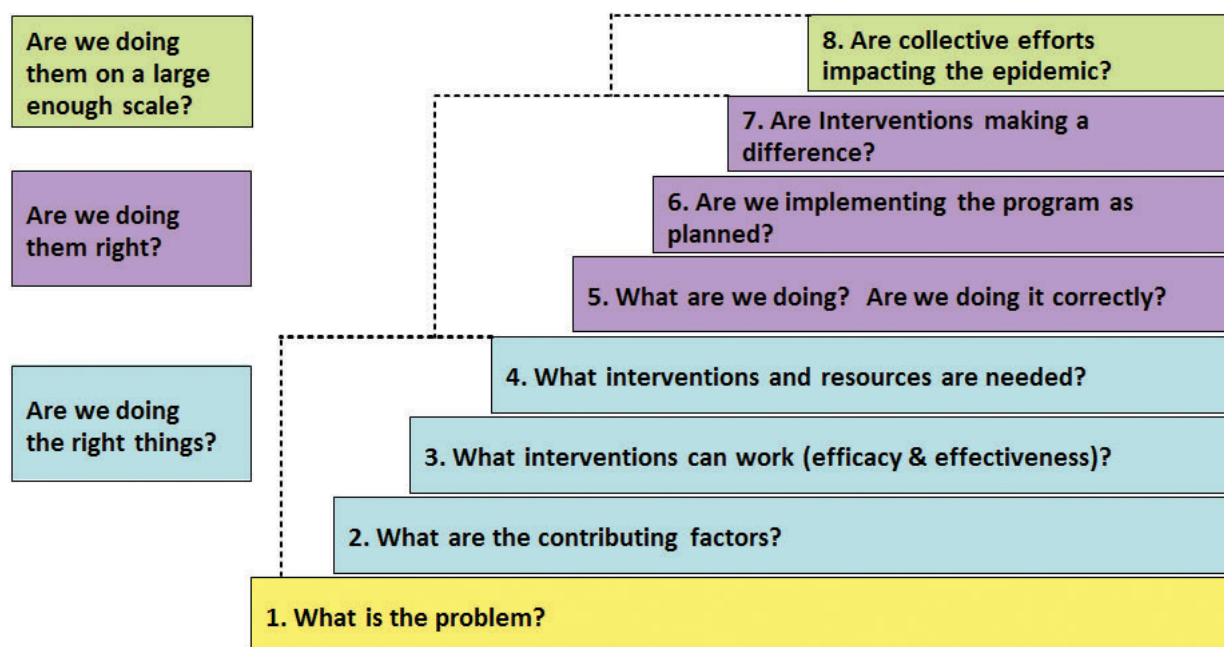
Are we doing them on a large enough scale?

Are we doing them right?

Are we doing the right things?

8. Are collective efforts impacting the epidemic?

7. Are Interventions making a difference?

6. Are we implementing the program as planned?

5. What are we doing? Are we doing it correctly?

4. What interventions and resources are needed?

3. What interventions can work (efficacy & effectiveness)?

2. What are the contributing factors?

1. What is the problem?